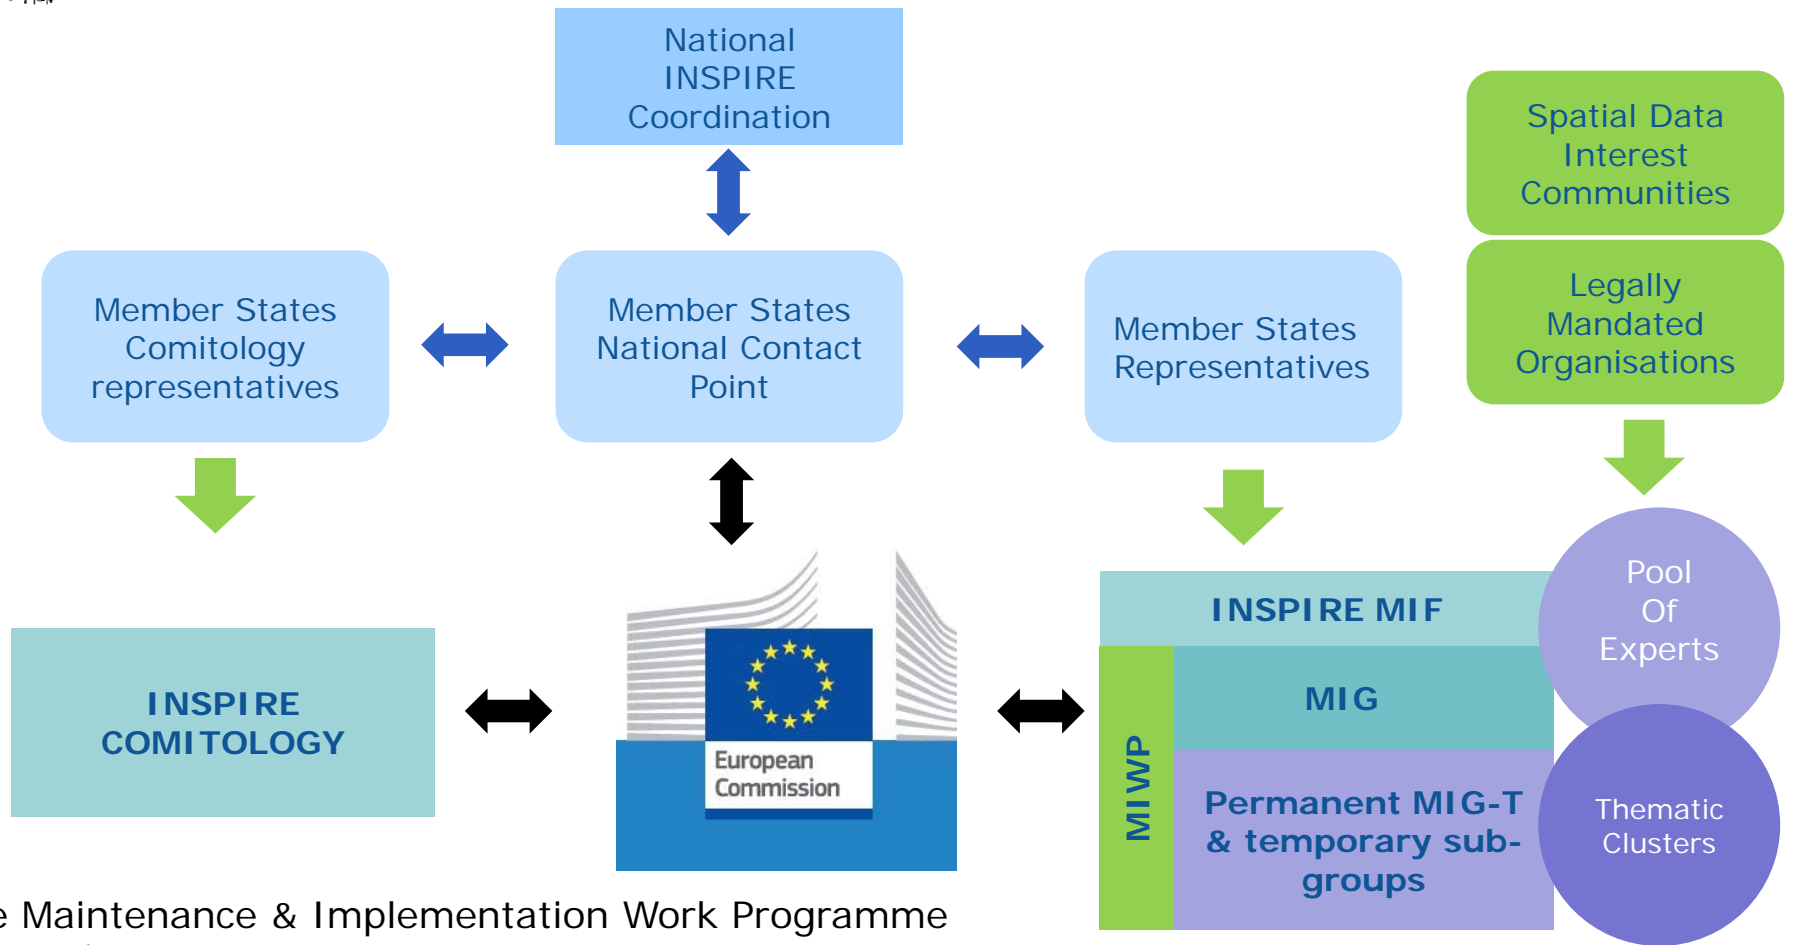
National INSPIRE Coordination

Spatial Data Interest Communities

Member States Comitology representatives

Member States National Contact Point

Member States Representatives

Legally Mandated Organisations

INSPIRE COMITOLOGY

European Commission

INSPIRE MIF

MIWP

MIG

Permanent MIG-T & temporary sub-groups

Pool Of Experts

Thematic Clusters

e Maintenance & Implementation Work Programme